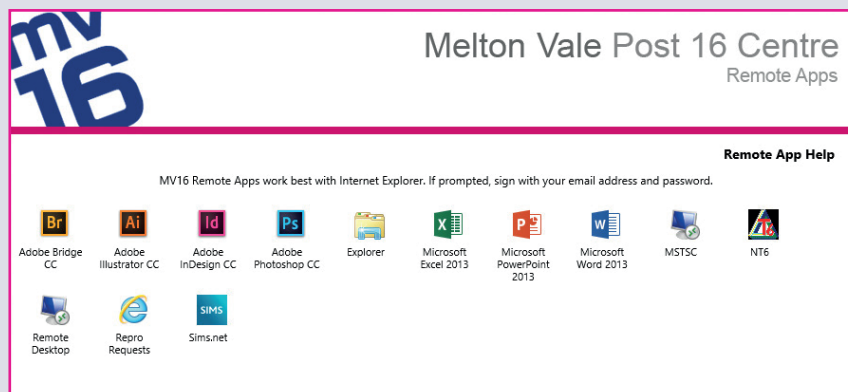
mv16

Melton Vale Post 16 Centre
Remote Apps

Remote App Help

MV16 Remote Apps work best with Internet Explorer. If prompted, sign with your email address and password.

Br
Adobe Bridge CC

Ai
Adobe Illustrator CC

Id
Adobe InDesign CC

Ps
Adobe Photoshop CC

Explorer

Microsoft Excel 2013

Microsoft PowerPoint 2013

Microsoft Word 2013

MSTSC

NT6

Remote Desktop

Repro Requests

SIMS
Sims.net